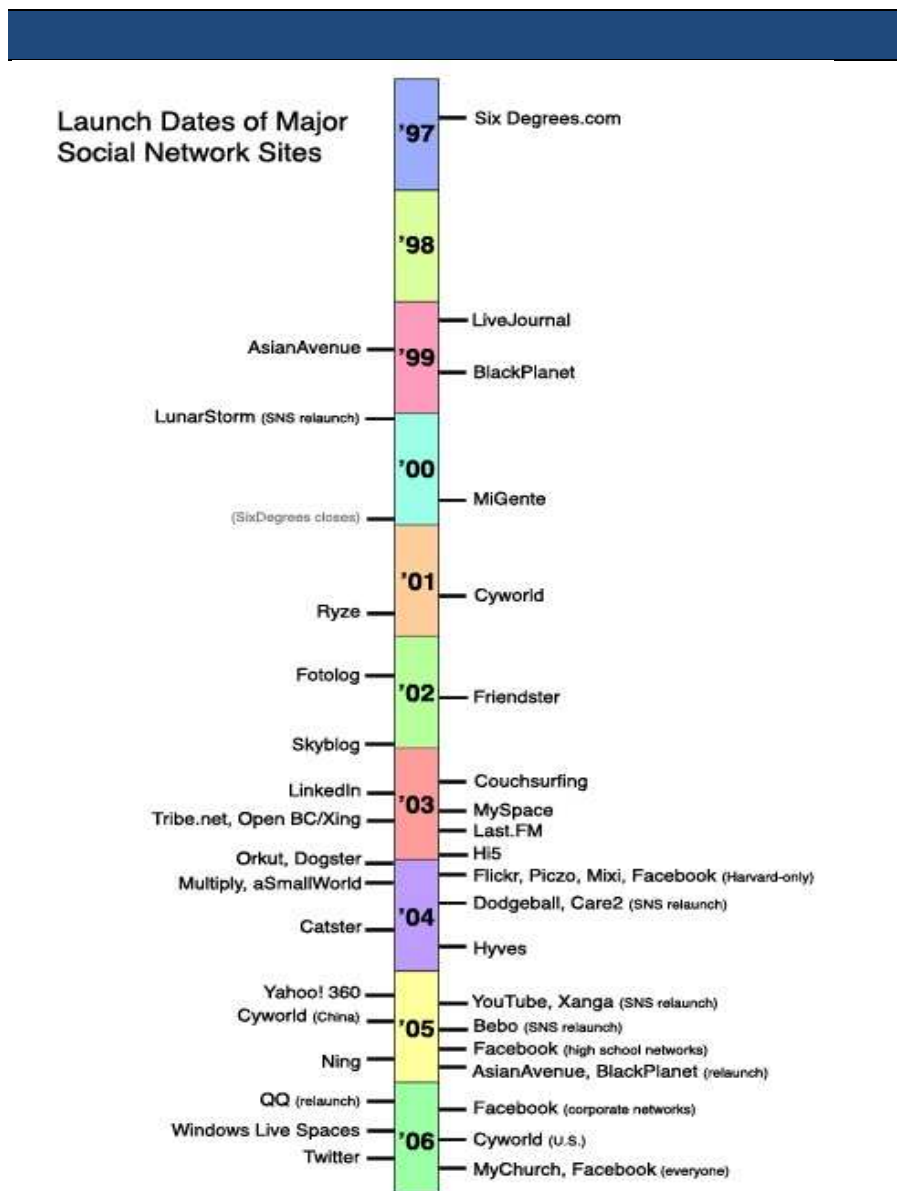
Launch Dates of Major Social Network Sites

'97 — Six Degrees.com

'98

'99
AsianAvenue
LiveJournal
BlackPlanet

LunarStorm (SNS relaunch)

'00
MiGente
(SixDegrees closes)

'01
Ryze
Cyworld

'02
Fotolog
Friendster
Skyblog

'03
LinkedIn
Tribe.net, Open BC/Xing
Couchsurfing
MySpace
Last.FM
Hi5
Orkut, Dogster

'04
Multiply, aSmallWorld
Catster
Flickr, Piczo, Mixi, Facebook (Harvard-only)
Dodgeball, Care2 (SNS relaunch)
Hyves

'05
Yahoo! 360
Cyworld (China)
Ning
YouTube, Xanga (SNS relaunch)
Bebo (SNS relaunch)
Facebook (high school networks)
AsianAvenue, BlackPlanet (relaunch)

'06
QQ (relaunch)
Windows Live Spaces
Twitter
Facebook (corporate networks)
Cyworld (U.S.)
MyChurch, Facebook (everyone)